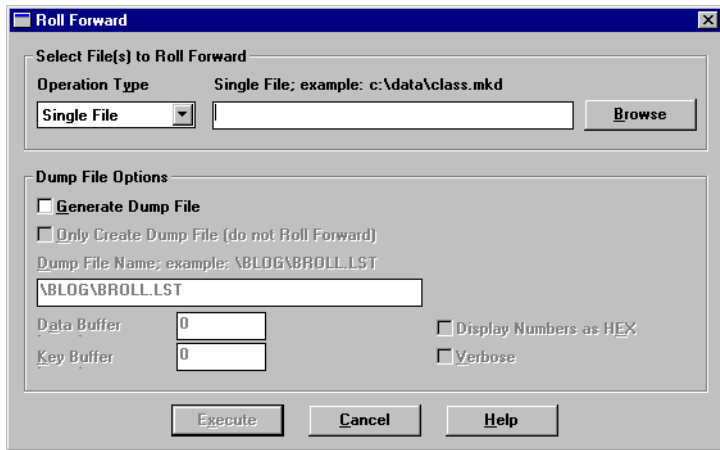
Roll Forward

Select File(s) to Roll Forward

Operation Type

Single File; example: c:\data\class.mkd

Single File

Browse

Dump File Options

Generate Dump File

Only Create Dump File (do not Roll Forward)

Dump File Name; example: \BLOG\BROLL.LST

\BLOG\BROLL.LST

Data Buffer 0

Key Buffer 0

Display Numbers as HEX

Verbose

Execute

Cancel

Help